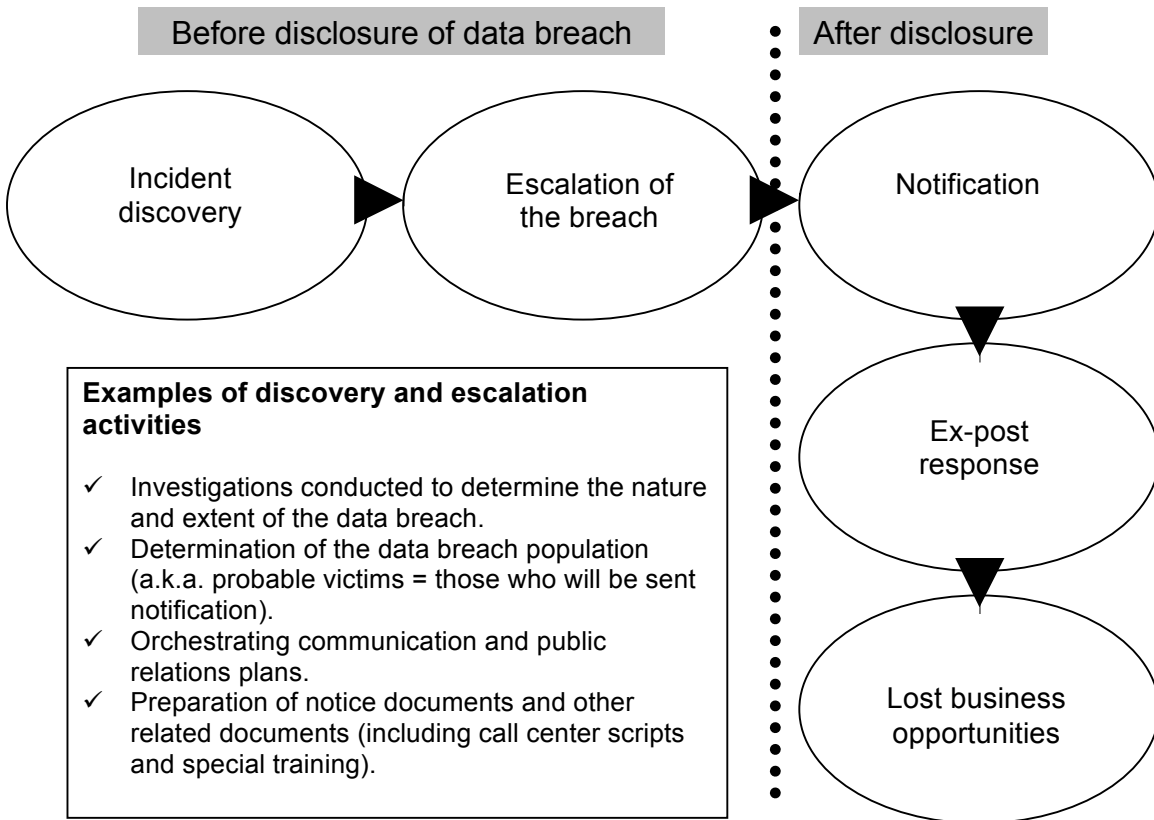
Before disclosure of data breach

After disclosure

Incident discovery

Escalation of the breach

Notification

Ex-post response

Lost business opportunities

**Examples of discovery and escalation activities**

✓ Investigations conducted to determine the nature and extent of the data breach.
✓ Determination of the data breach population (a.k.a. probable victims = those who will be sent notification).
✓ Orchestrating communication and public relations plans.
✓ Preparation of notice documents and other related documents (including call center scripts and special training).